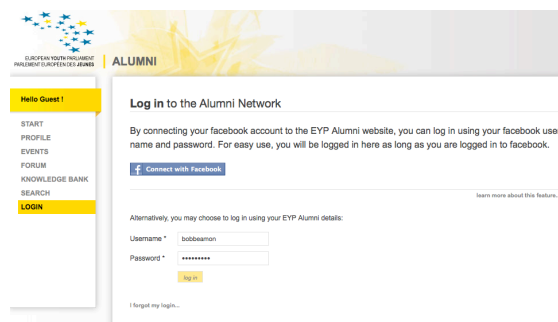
EUROPEAN YOUTH PARLIAMENT
PARLEMENT EUROPÉEN DES JEUNES

ALUMNI

Hello Guest !

START
PROFILE
EVENTS
FORUM
KNOWLEDGE BANK
SEARCH
LOGIN

Log in to the Alumni Network

By connecting your facebook account to the EYP Alumni website, you can log in using your facebook use name and password. For easy use, you will be logged in here as long as you are logged in to facebook.

Connect with Facebook

learn more about this feature.

Alternatively, you may choose to log in using your EYP Alumni details:

Username * bobbeamon
Password * ••••••••••

log in

I forgot my login...